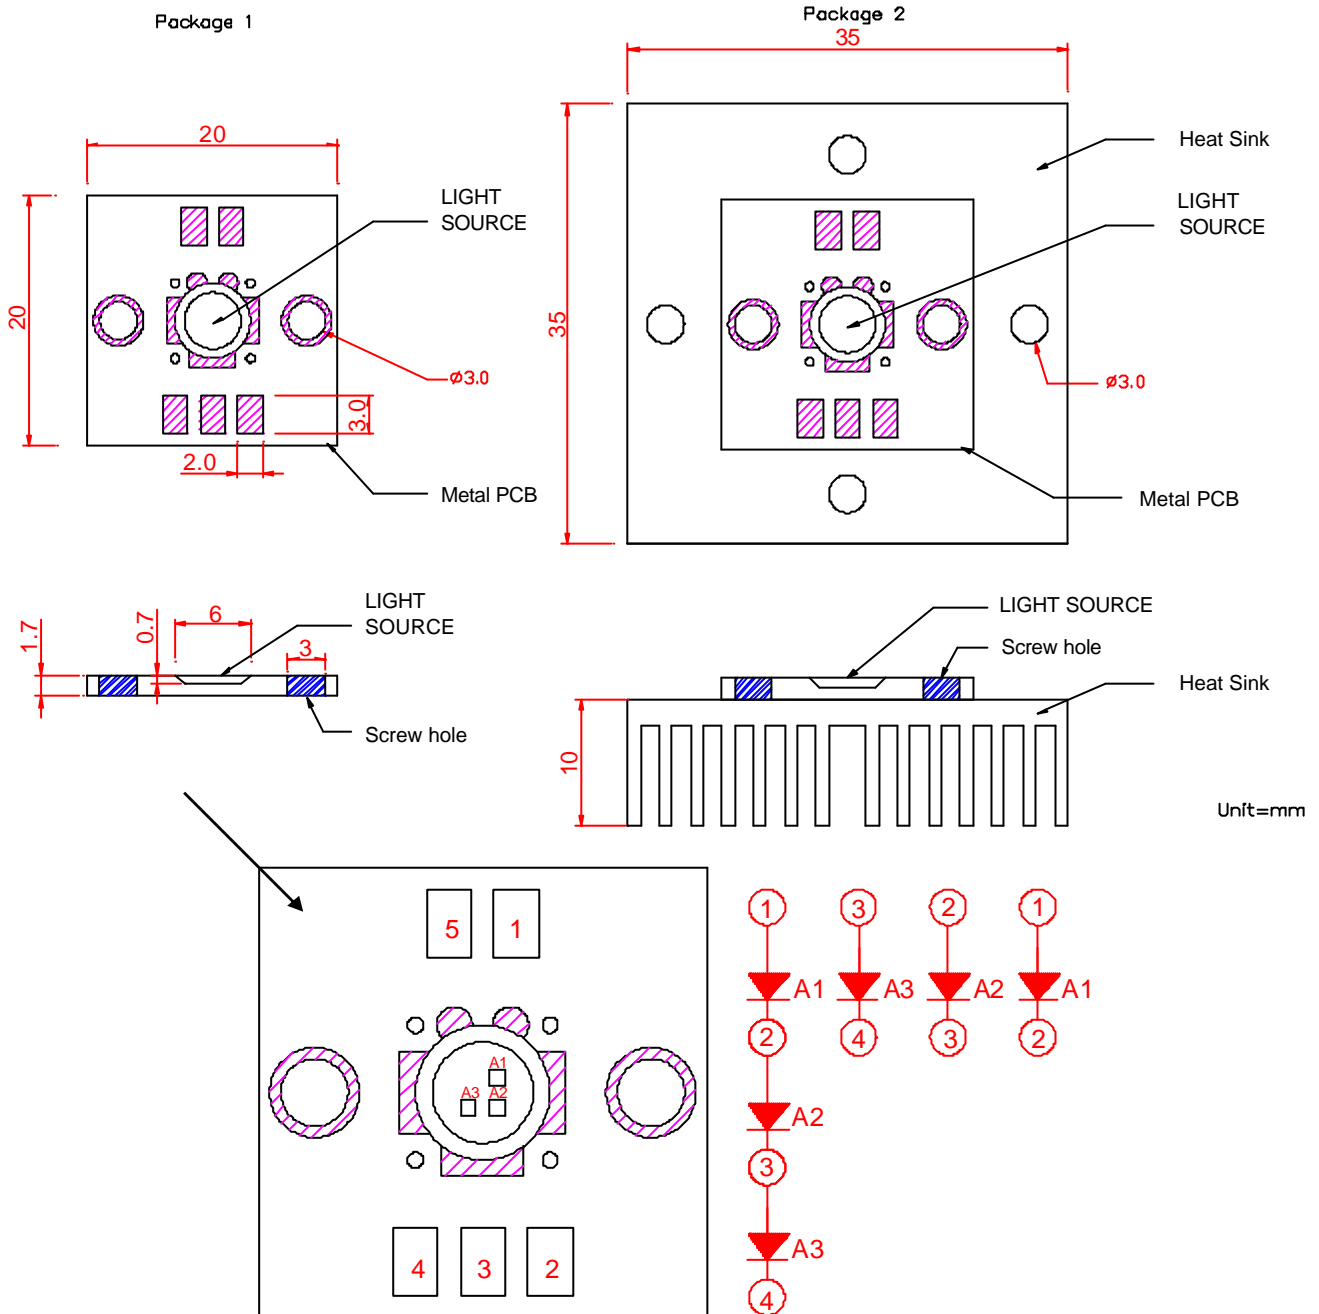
Package 1

20

20

LIGHT SOURCE

ø3.0

3.0

2.0

Metal PCB

Package 2

35

35

Heat Sink

LIGHT SOURCE

ø3.0

Metal PCB

1.7

0.7

6

3

LIGHT SOURCE

Screw hole

LIGHT SOURCE

Screw hole

Heat Sink

10

Unit=mm

5 1

A1

A3 A2

4 3 2

1
A1
2
A2
3
A3
4

3
A3
4

2
A2
3

1
A1
2